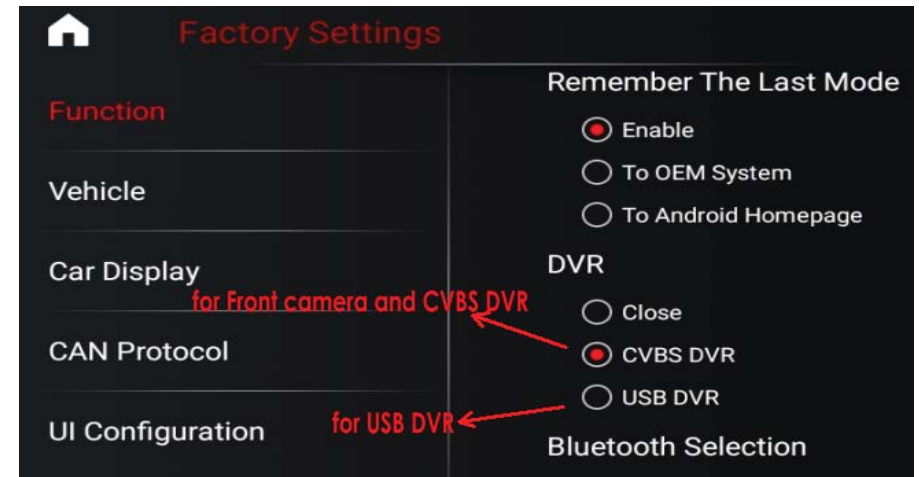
Factory Settings

Function

Vehicle

Car Display

CAN Protocol

UI Configuration

Remember The Last Mode

Enable

To OEM System

To Android Homepage

DVR

for Front camera and CVBS DVR

Close

CVBS DVR

USB DVR

for USB DVR

Bluetooth Selection